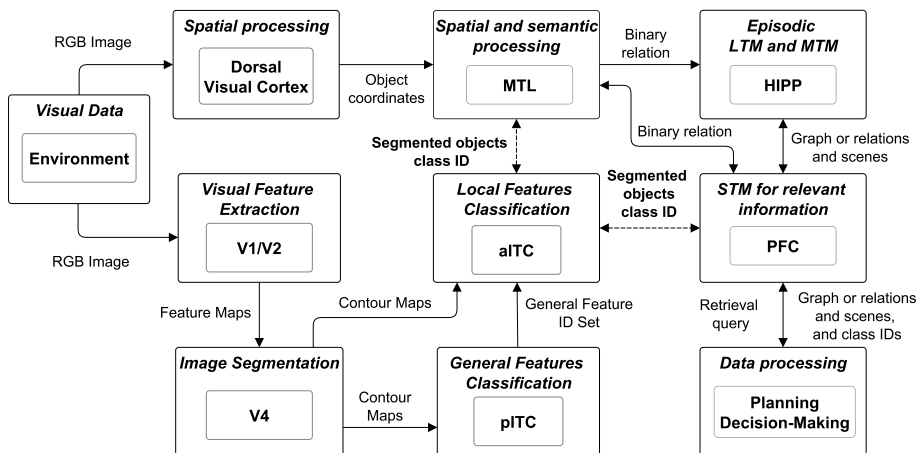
Spatial processing

Dorsal Visual Cortex

Spatial and semantic processing

MTL

Binary relation

Episodic LTM and MTM

HIPP

RGB Image

Object coordinates

Visual Data

Environment

Binary relation

Segmented objects class ID

Graph or relations and scenes

Visual Feature Extraction

V1/V2

Local Features Classification

aITC

Segmented objects class ID

STM for relevant information

PFC

RGB Image

Feature Maps

Contour Maps

General Feature ID Set

Retrieval query

Graph or relations and scenes, and class IDs

Image Segmentation

V4

Contour Maps

General Features Classification

pITC

Data processing

Planning Decision-Making